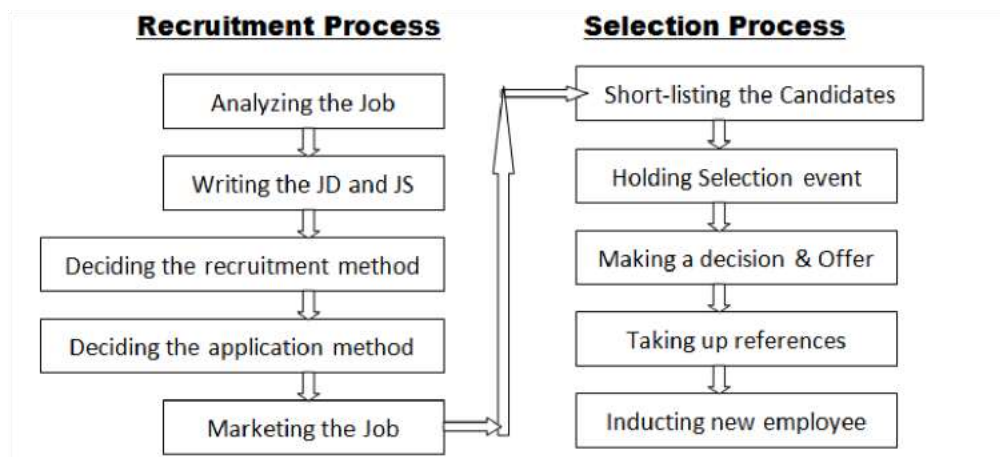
Recruitment Process

Analyzing the Job

Writing the JD and JS

Deciding the recruitment method

Deciding the application method

Marketing the Job

Selection Process

Short-listing the Candidates

Holding Selection event

Making a decision & Offer

Taking up references

Inducting new employee